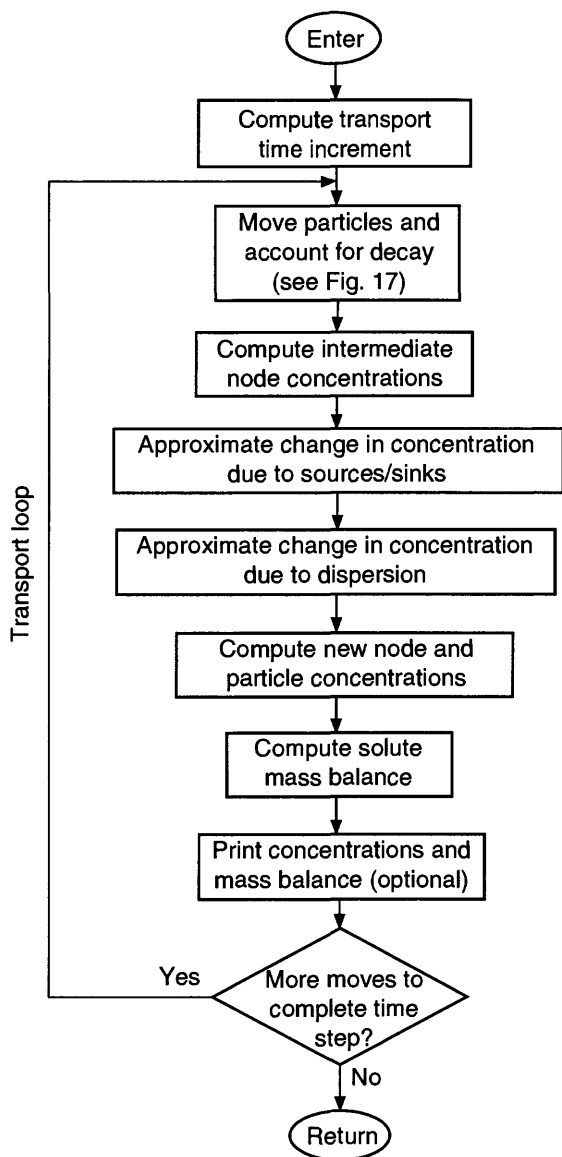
Enter

Compute transport time increment

Transport loop

Move particles and account for decay (see Fig. 17)

Compute intermediate node concentrations

Approximate change in concentration due to sources/sinks

Approximate change in concentration due to dispersion

Compute new node and particle concentrations

Compute solute mass balance

Print concentrations and mass balance (optional)

Yes

More moves to complete time step?

No

Return